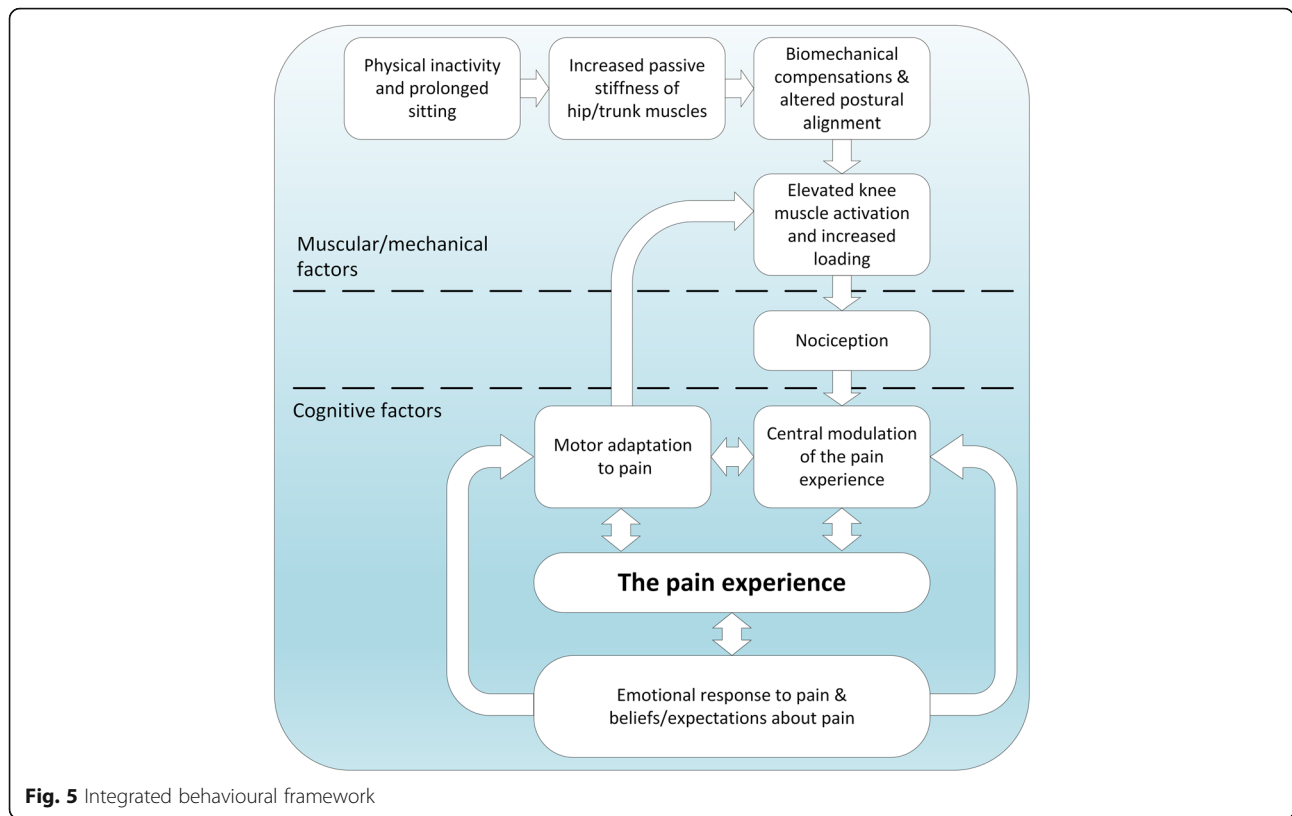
Physical inactivity and prolonged sitting

Increased passive stiffness of hip/trunk muscles

Biomechanical compensations & altered postural alignment

Elevated knee muscle activation and increased loading

Muscular/mechanical factors

Nociception

Cognitive factors

Motor adaptation to pain

Central modulation of the pain experience

The pain experience

Emotional response to pain & beliefs/expectations about pain

**Fig. 5** Integrated behavioural framework